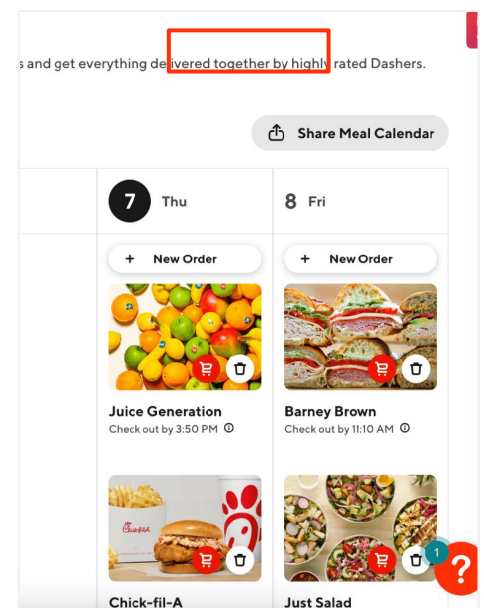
s and get everything delivered together by highly rated Dashers.

Share Meal Calendar

7 Thu

8 Fri

+ New Order

+ New Order

Juice Generation
Check out by 3:50 PM

Barney Brown
Check out by 11:10 AM

Chick-fil-A

Just Salad

1

?